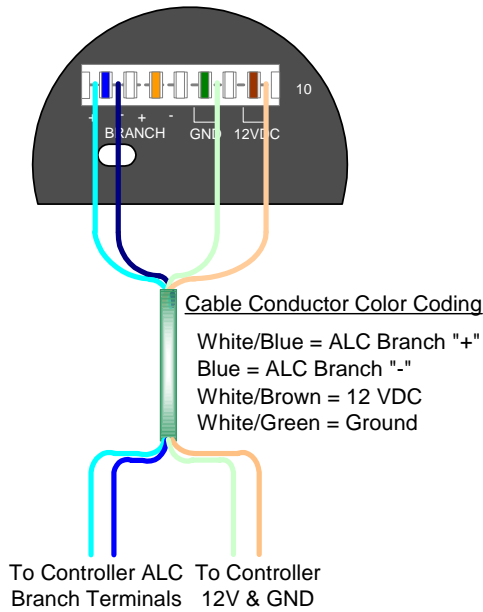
10

+ - + -
BRANCH GND 12VDC

Cable Conductor Color Coding

White/Blue = ALC Branch "+"
Blue = ALC Branch "-"
White/Brown = 12 VDC
White/Green = Ground

To Controller ALC Branch Terminals

To Controller 12V & GND